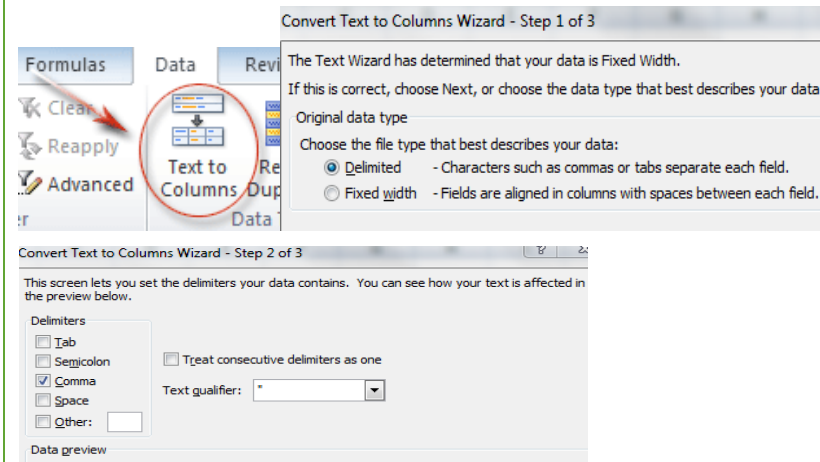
Formulas
Data
Revi
Clear
Reapply
Advanced
r
Text to Columns
Re
Dup
Data T

Convert Text to Columns Wizard - Step 1 of 3
The Text Wizard has determined that your data is Fixed Width.
If this is correct, choose Next, or choose the data type that best describes your data
Original data type
Choose the file type that best describes your data:
Delimited - Characters such as commas or tabs separate each field.
Fixed width - Fields are aligned in columns with spaces between each field.

Convert Text to Columns Wizard - Step 2 of 3
?
This screen lets you set the delimiters your data contains. You can see how your text is affected in the preview below.
Delimiters
Tab
Semicolon
Comma
Space
Other:
Treat consecutive delimiters as one
Text qualifier: "
Data preview